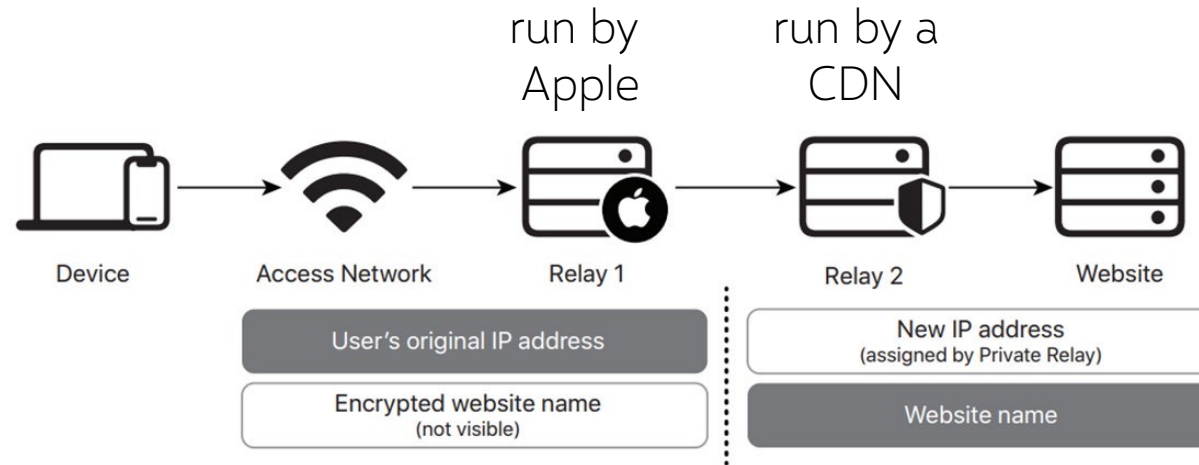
run by Apple

run by a CDN

Device

Access Network

Relay 1

Relay 2

Website

User's original IP address

Encrypted website name
(not visible)

New IP address
(assigned by Private Relay)

Website name